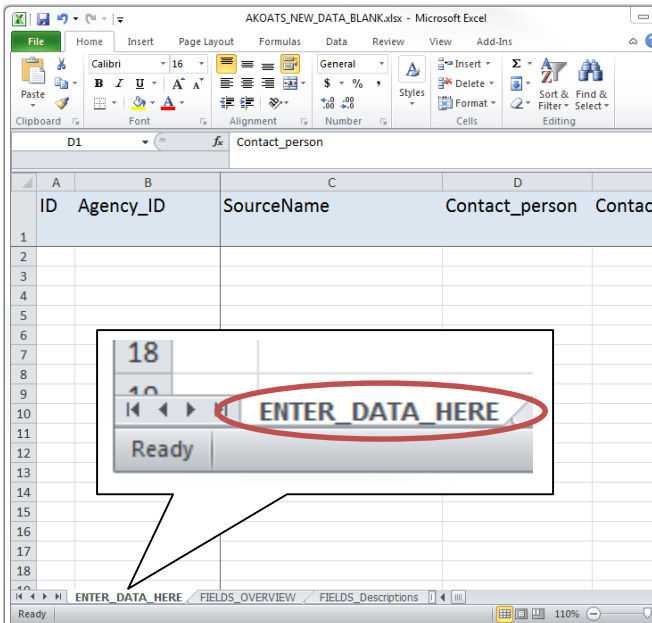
AKOATS_NEW_DATA_BLANK.xlsx - Microsoft Excel

File Home Insert Page Layout Formulas Data Review View Add-Ins

Paste
Clipboard
Calibri 16
B I U A A
Font
Alignment
General
$ % ,
.0 .00
Number
Styles
Insert
Delete
Format
Cells
Σ
Sort & Filter
Find & Select
Editing

D1 $f_x$ Contact_person

| | A | B | C | D | |
|---|---|---|---|---|---|
| 1 | ID | Agency_ID | SourceName | Contact_person | Contac |
| 2 | | | | | |
| 3 | | | | | |
| 4 | | | | | |
| 5 | | | | | |
| 6 | | | | | |
| 7 | | | | | |
| 8 | | | | | |
| 9 | | | | | |
| 10 | | | | | |
| 11 | | | | | |
| 12 | | | | | |
| 13 | | | | | |
| 14 | | | | | |
| 15 | | | | | |
| 16 | | | | | |
| 17 | | | | | |
| 18 | | | | | |

18
19
ENTER_DATA_HERE
Ready

ENTER_DATA_HERE FIELDS_OVERVIEW FIELDS_Descriptions

Ready 110%